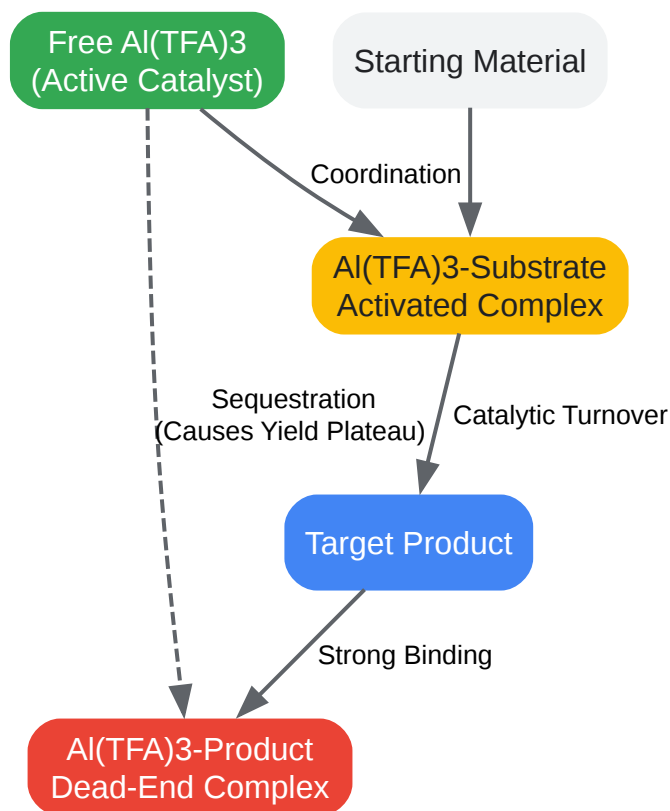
Free Al(TFA)3
(Active Catalyst)

Starting Material

Coordination

Al(TFA)3-Substrate
Activated Complex

Sequestration
(Causes Yield Plateau)

Catalytic Turnover

Target Product

Strong Binding

Al(TFA)3-Product
Dead-End Complex